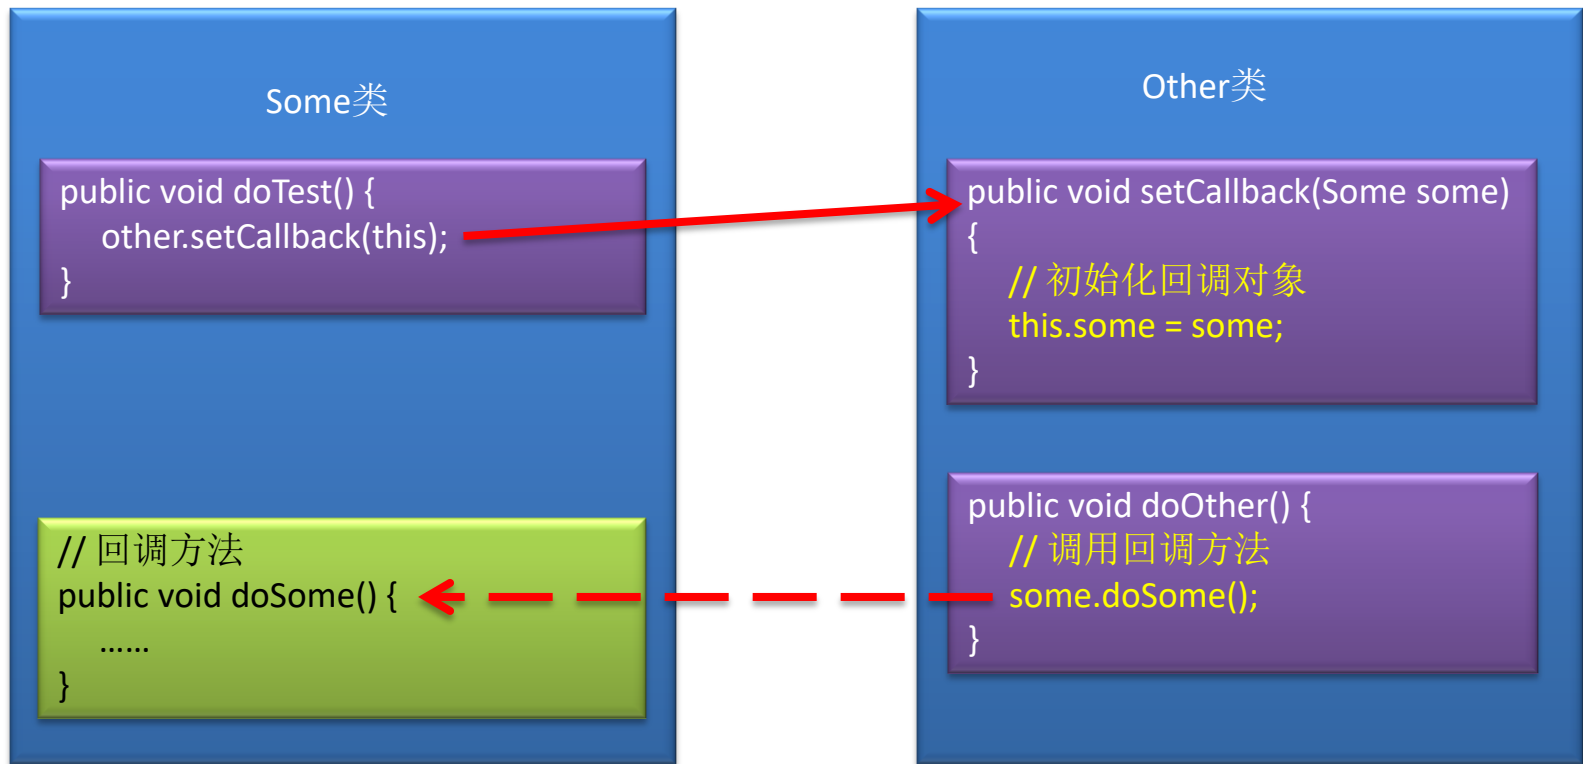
Some类

public void doTest() {
other.setCallback(this);
}

// 回调方法
public void doSome() {
……
}

Other类

public void setCallback(Some some)
{
// 初始化回调对象
this.some = some;
}

public void doOther() {
// 调用回调方法
some.doSome();
}